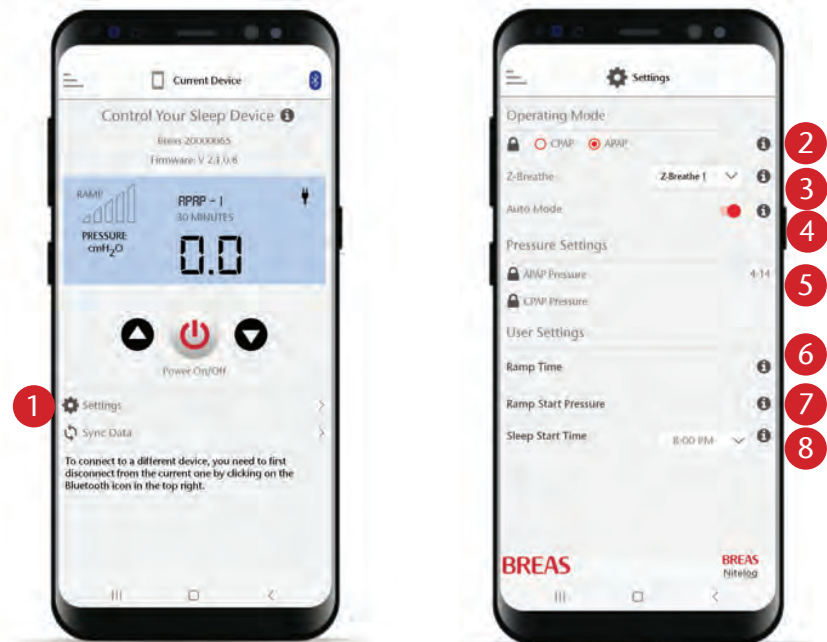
Current Device

Control Your Sleep Device

Breas 20000065
Firmware: V 2.1.0.8

RAMP
PRESSURE cmH$_2$O
APAP - I
30 MINUTES
0.0

Power On/Off

1 Settings
Sync Data

To connect to a different device, you need to first disconnect from the current one by clicking on the Bluetooth icon in the top right.

Settings

Operating Mode
CPAP APAP 2
Z-Breathe Z-Breathe 1 3
Auto Mode 4
Pressure Settings
APAP Pressure 4-14 5
CPAP Pressure
User Settings
Ramp Time 6
Ramp Start Pressure 7
Sleep Start Time 8:00 PM 8

BREAS
BREAS Nitelog